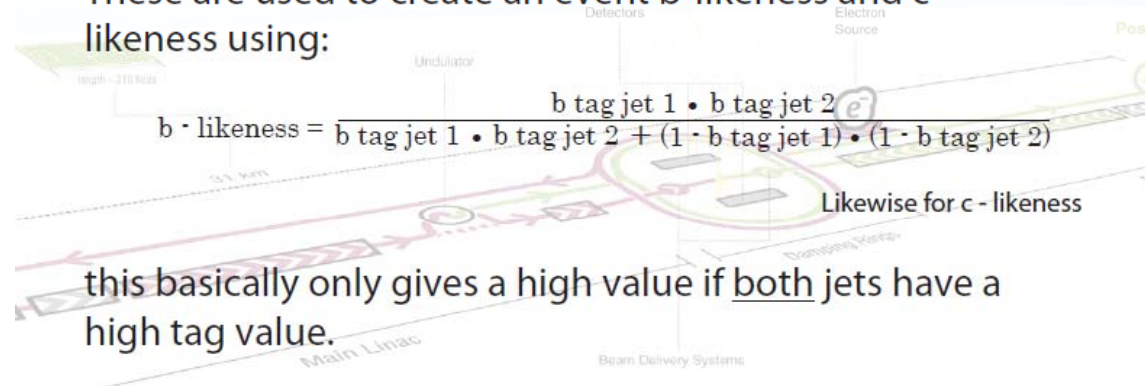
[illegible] likeness using:

Detectors Electron Source Pos

Undulator

length ~ 310 fields

$\text{b - likeness} = \frac{\text{b tag jet 1} \bullet \text{b tag jet 2}}{\text{b tag jet 1} \bullet \text{b tag jet 2} + (1 - \text{b tag jet 1}) \bullet (1 - \text{b tag jet 2})}$

31 km

Likewise for c - likeness

Damping Rings

this basically only gives a high value if both jets have a high tag value.

Main Linac

Beam Delivery Systems